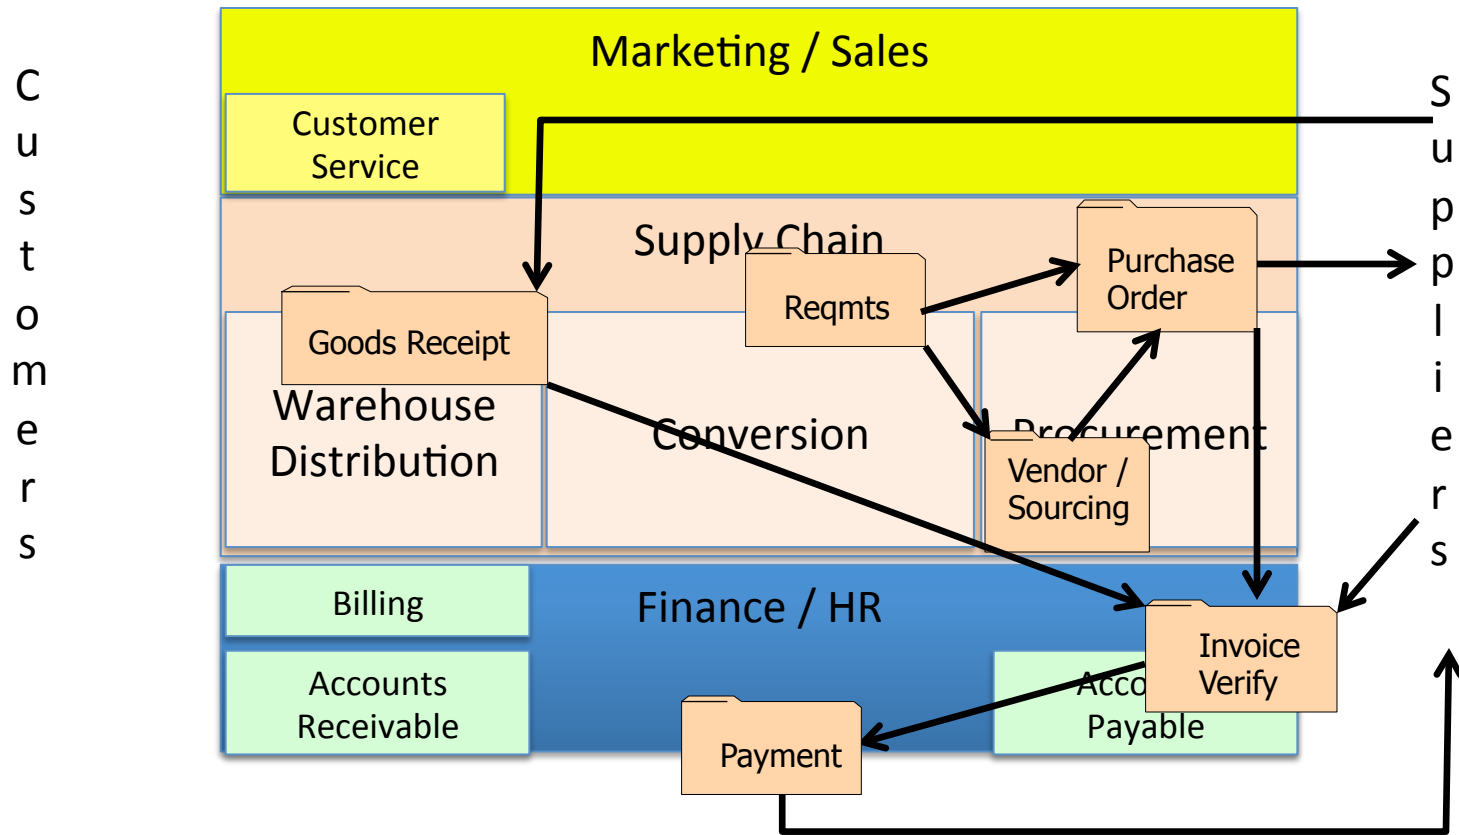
C
u
s
t
o
m
e
r
s

Marketing / Sales

Customer Service

Supply Chain

Goods Receipt

Reqmts

Purchase Order

Warehouse Distribution

Conversion

Procurement

Vendor / Sourcing

S
u
p
p
l
i
e
r
s

Billing

Finance / HR

Invoice Verify

Accounts Receivable

Acco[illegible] Payable

Payment